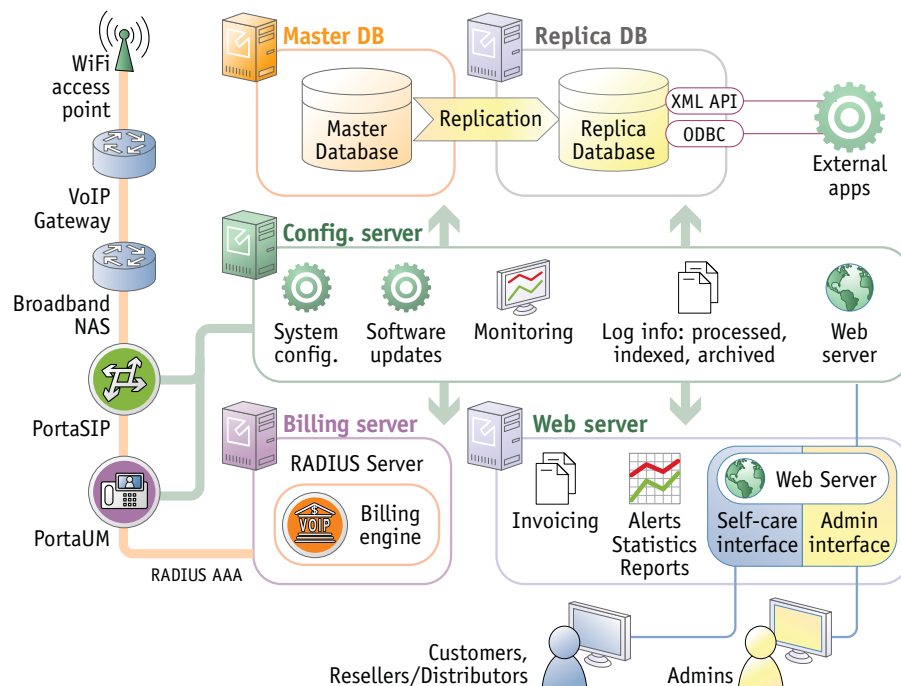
WiFi access point

VoIP Gateway

Broadband NAS

PortaSIP

PortaUM

RADIUS AAA

Master DB

Master Database

Replication

Replica DB

Replica Database

XML API

ODBC

External apps

Config. server

System config.

Software updates

Monitoring

Log info: processed, indexed, archived

Web server

Billing server

RADIUS Server

VOIP

Billing engine

Web server

Invoicing

Alerts Statistics Reports

Web Server

Self-care interface

Admin interface

Customers, Resellers/Distributors

Admins